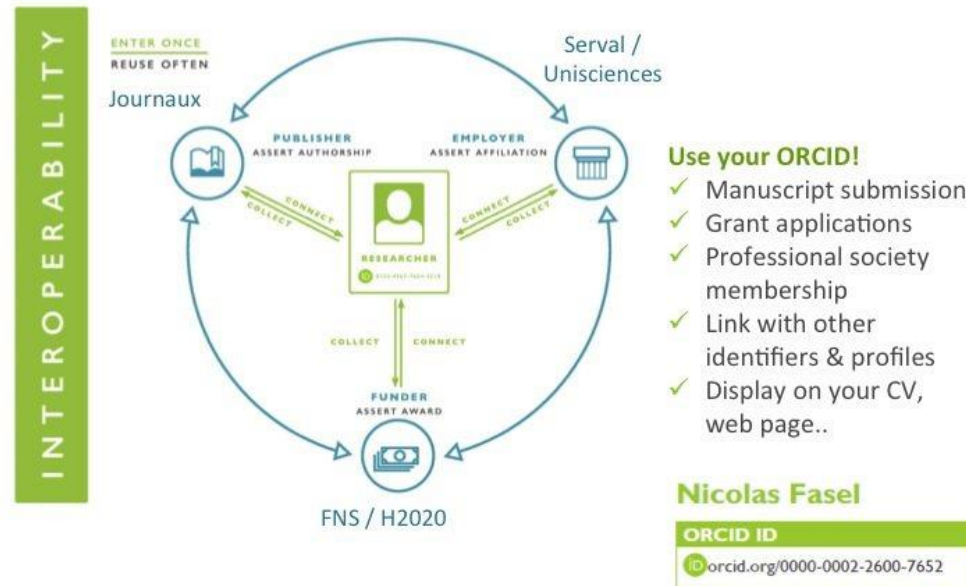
INTEROPERABILITY

ENTER ONCE
REUSE OFTEN

Journaux

Serval /
Unisciences

PUBLISHER
ASSERT AUTHORSHIP

EMPLOYER
ASSERT AFFILIATION

CONNECT
COLLECT

CONNECT
COLLECT

RESEARCHER
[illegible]

COLLECT
CONNECT

FUNDER
ASSERT AWARD

FNS / H2020

Use your ORCID!
✓ Manuscript submission
✓ Grant applications
✓ Professional society membership
✓ Link with other identifiers & profiles
✓ Display on your CV, web page..

Nicolas Fasel

ORCID ID
orcid.org/0000-0002-2600-7652